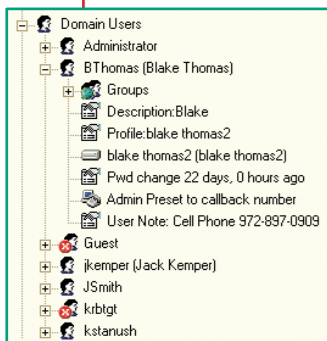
Domain Users
Administrator
BThomas (Blake Thomas)
Groups
Description:Blake
Profile:blake thomas2
blake thomas2 (blake thomas2)
Pwd change 22 days, 0 hours ago
Admin Preset to callback number
User Note: Cell Phone 972-897-0909
Guest
jkemper (Jack Kemper)
JSmith
krbtgt
kstanush